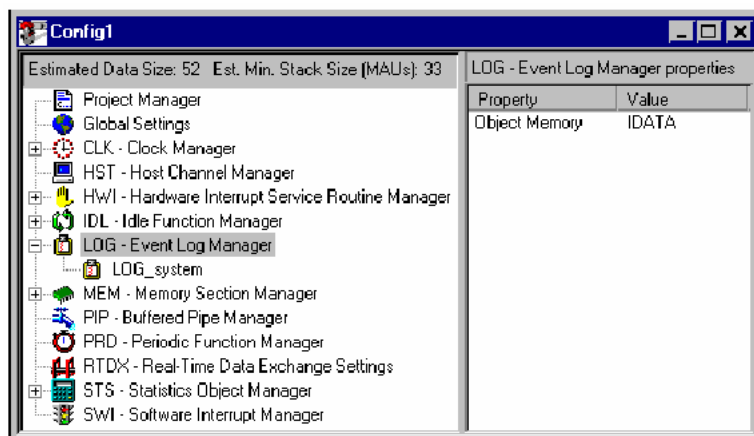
Config1

Estimated Data Size: 52 Est. Min. Stack Size (MAUs): 33

Project Manager
Global Settings
CLK - Clock Manager
HST - Host Channel Manager
HWI - Hardware Interrupt Service Routine Manager
IDL - Idle Function Manager
LOG - Event Log Manager
LOG_system
MEM - Memory Section Manager
PIP - Buffered Pipe Manager
PRD - Periodic Function Manager
RTDX - Real-Time Data Exchange Settings
STS - Statistics Object Manager
SWI - Software Interrupt Manager

LOG - Event Log Manager properties

| Property | Value |
|---|---|
| Object Memory | IDATA |